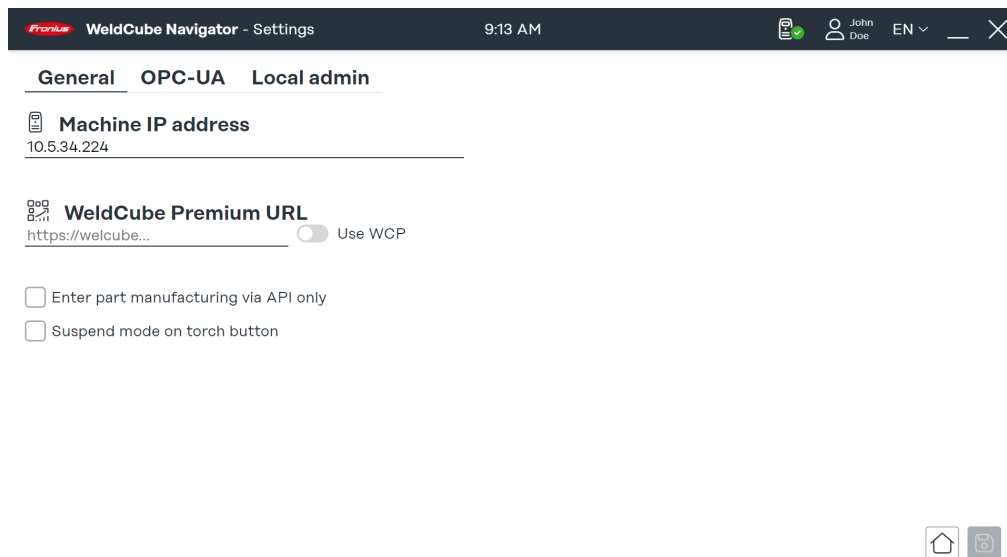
Fronius WeldCube Navigator - Settings 9:13 AM John Doe EN

General OPC-UA Local admin

Machine IP address
10.5.34.224

WeldCube Premium URL
https://welcube...
Use WCP

Enter part manufacturing via API only

Suspend mode on torch button